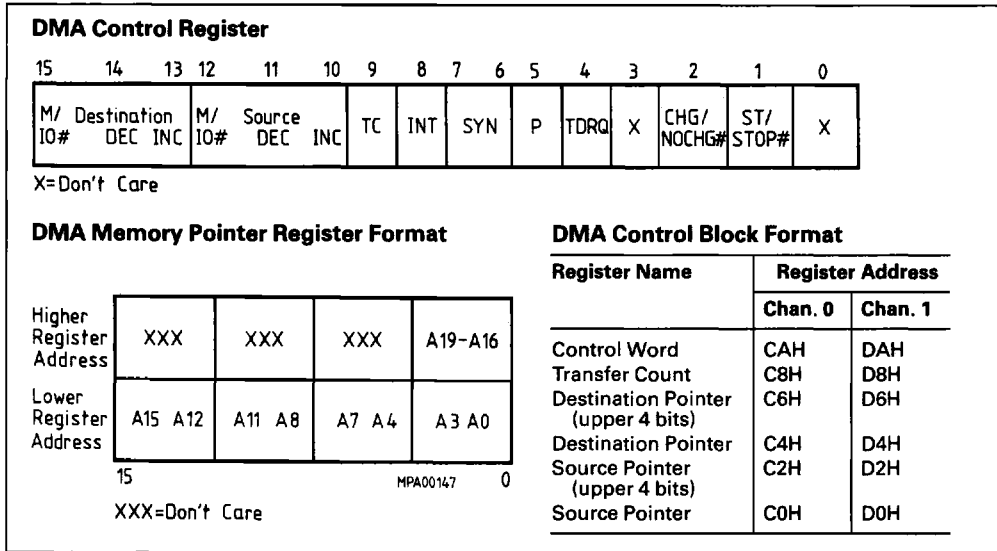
DMA Control Register

| 15 | 14 | 13 | 12 | 11 | 10 | 9 | 8 | 7 6 | 5 | 4 | 3 | 2 | 1 | 0 |
|---|---|---|---|---|---|---|---|---|---|---|---|---|---|---|
| M/ IO# | Destination DEC | INC | M/ IO# | Source DEC | INC | TC | INT | SYN | P | TDRQ | X | CHG/ NOCHG# | ST/ STOP# | X |

X=Don't Care

DMA Memory Pointer Register Format

| | | | | |
|---|---|---|---|---|
| Higher Register Address | XXX | XXX | XXX | A19–A16 |
| Lower Register Address | A15 A12 | A11 A8 | A7 A4 | A3 A0 |

15 MPA00147 0

XXX=Don't Care

DMA Control Block Format

| Register Name | Register Address Chan. 0 | Register Address Chan. 1 |
|---|---|---|
| Control Word | CAH | DAH |
| Transfer Count | C8H | D8H |
| Destination Pointer (upper 4 bits) | C6H | D6H |
| Destination Pointer | C4H | D4H |
| Source Pointer (upper 4 bits) | C2H | D2H |
| Source Pointer | C0H | D0H |